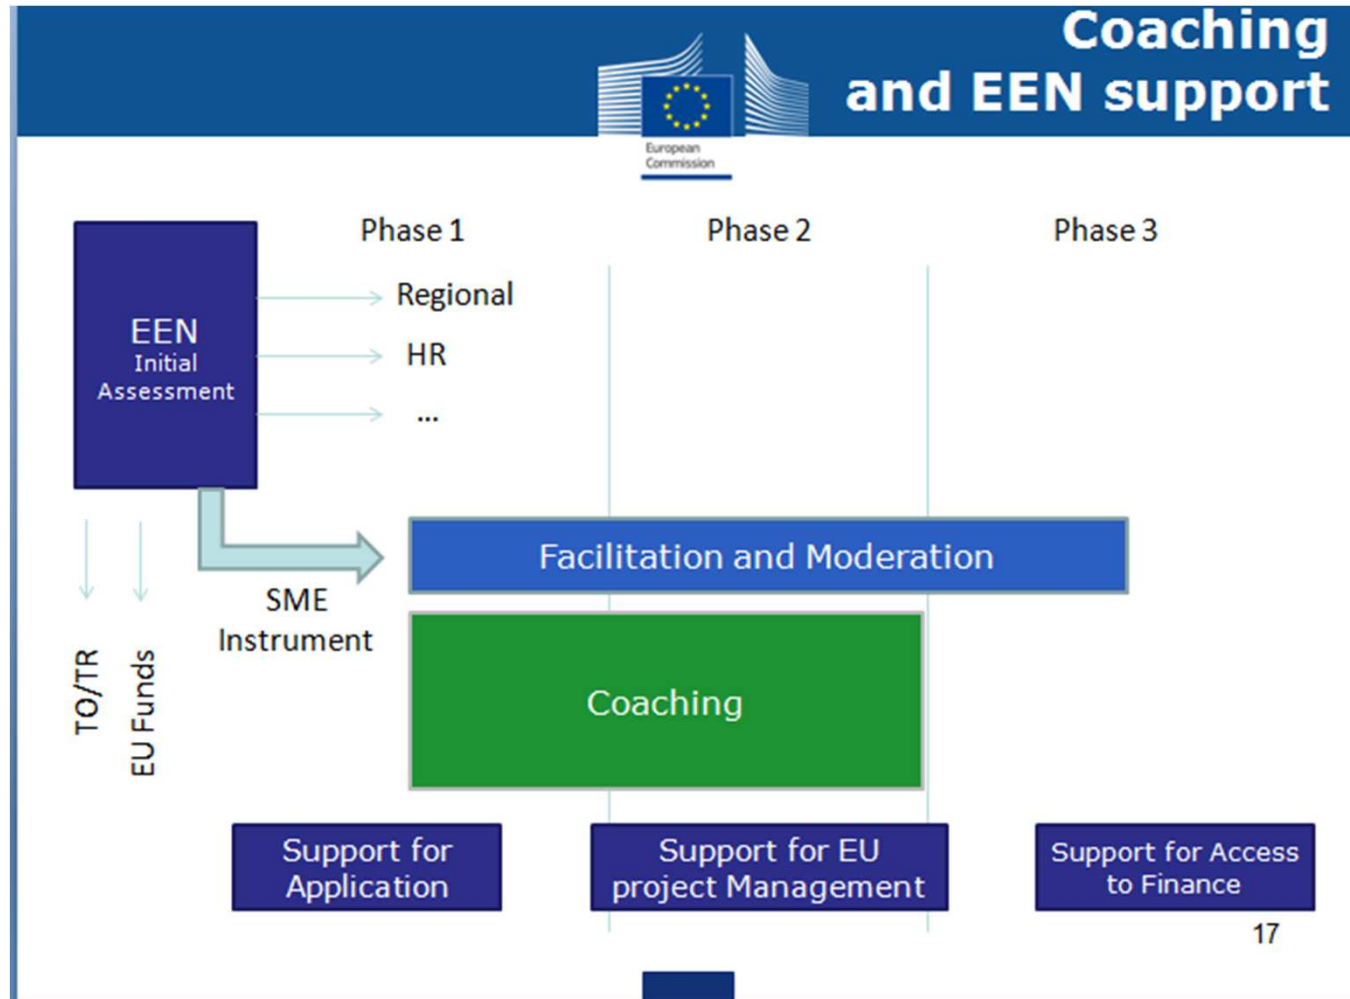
Coaching and EEN support

European Commission

EEN
Initial
Assessment

Phase 1

Phase 2

Phase 3

Regional

HR

...

TO/TR

EU Funds

SME
Instrument

Facilitation and Moderation

Coaching

Support for Application

Support for EU project Management

Support for Access to Finance

17